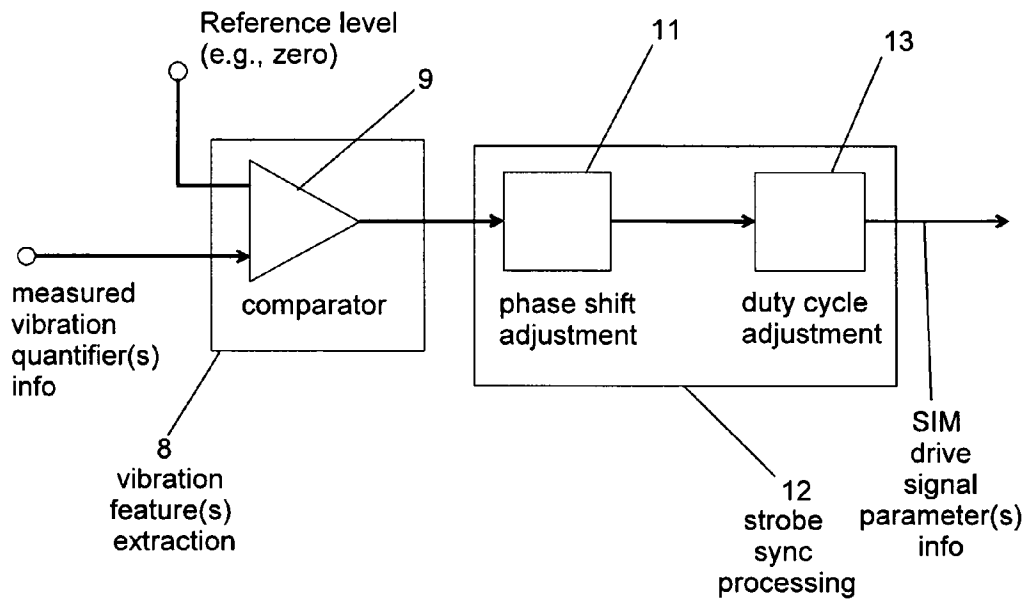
Reference level (e.g., zero)

9

11

13

measured vibration quantifier(s) info

comparator

phase shift adjustment

duty cycle adjustment

8 vibration feature(s) extraction

12 strobe sync processing

SIM drive signal parameter(s) info